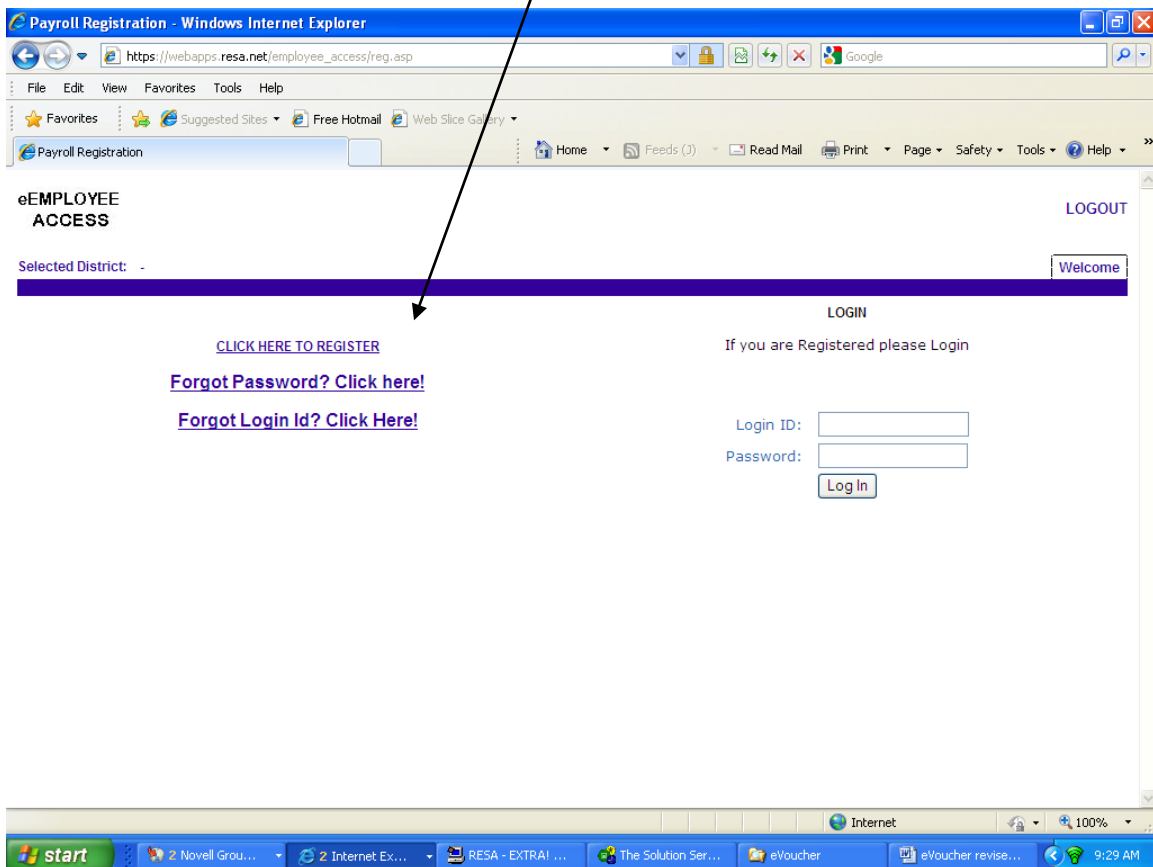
Payroll Registration - Windows Internet Explorer

https://webapps.resa.net/employee_access/reg.asp

Google

File Edit View Favorites Tools Help

Favorites Suggested Sites Free Hotmail Web Slice Gallery

Payroll Registration

Home Feeds (J) Read Mail Print Page Safety Tools Help

eEMPLOYEE ACCESS

LOGOUT

Selected District: -

Welcome

LOGIN

CLICK HERE TO REGISTER

If you are Registered please Login

Forgot Password? Click here!

Forgot Login Id? Click Here!

Login ID:

Password:

Log In

Internet

100%

start

2 Novell Grou...

2 Internet Ex...

RESA - EXTRA! ...

The Solution Ser...

eVoucher

eVoucher revise...

9:29 AM